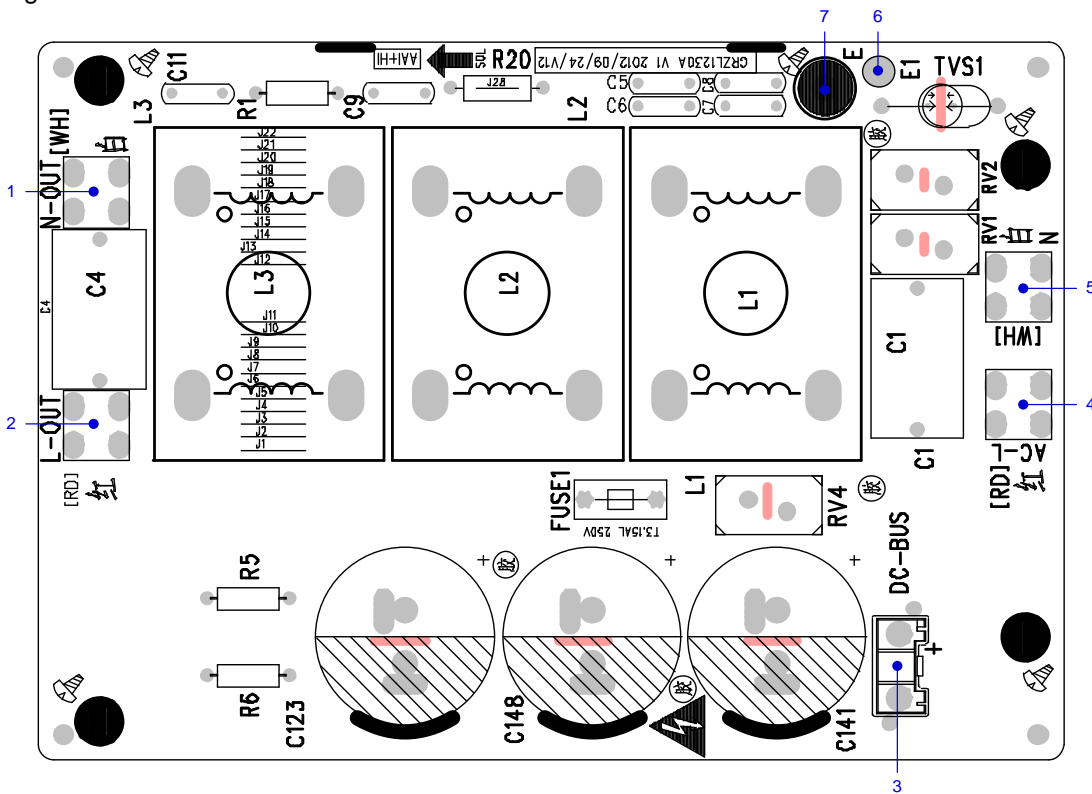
g

7
6
C11
AAI+HI
SUL R20
CRZL1230A V1 2012/09/24/V12
E
E1
TVS1
L3
R1
C9
J28
L2
C5
C6
C8
C7
J22
J21
J20
J19
J18
J17
J16
J15
J14
J13
J12
L3
J11
J10
J9
J8
J7
J6
J5
J4
J3
J2
J1
L2
L1
N-OUT [WH]
白
1
C4
C4
2
L-OUT
[RD]
红
RV2
RV1
白
N
5
[WH]
C1
C1
4
AC-L
[RD]
红
FUSE1
T3.15AL 250V
L1
RV4
R5
R6
C123
C148
C141
DC-BUS
+
3